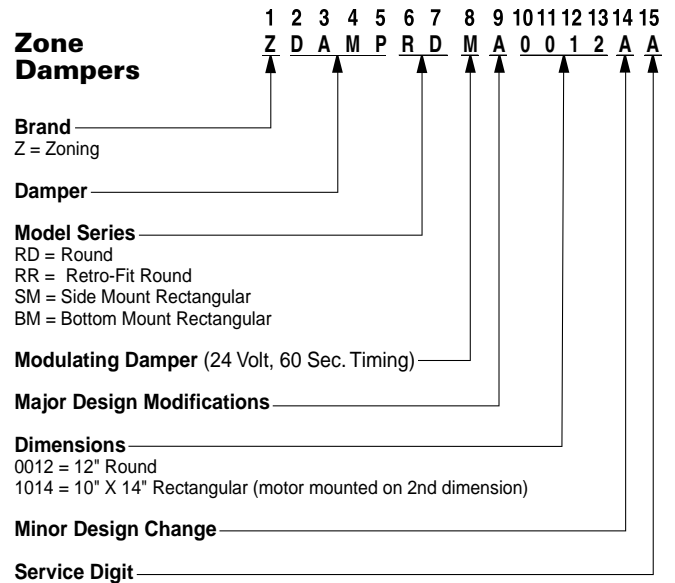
Zone Dampers

1 2 3 4 5 6 7 8 9 10 11 12 13 14 15
Z D A M P R D M A 0 0 1 2 A A

Brand
Z = Zoning

Damper

Model Series
RD = Round
RR = Retro-Fit Round
SM = Side Mount Rectangular
BM = Bottom Mount Rectangular

Modulating Damper (24 Volt, 60 Sec. Timing)

Major Design Modifications

Dimensions
0012 = 12" Round
1014 = 10" X 14" Rectangular (motor mounted on 2nd dimension)

Minor Design Change

Service Digit